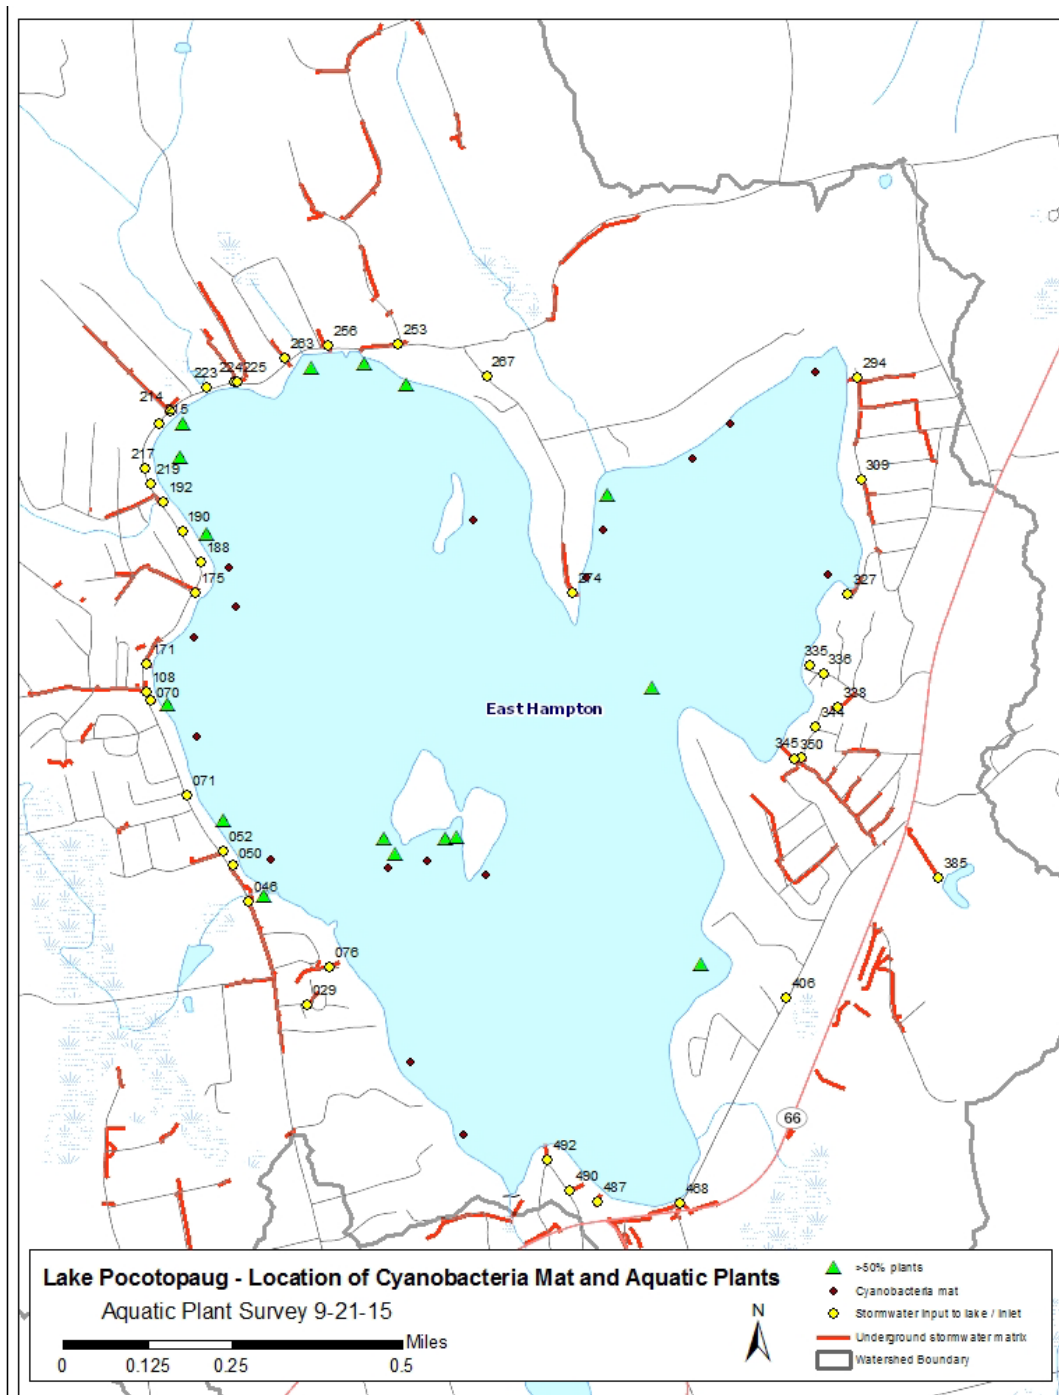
263 256 253 267 294 223 224 225 214 215 217 219 192 190 188 175 171 108 070 071 052 050 046 076 029 274 309 327 335 336 338 344 345 350 385 406 66 492 490 487 468

East Hampton

Lake Pocotopaug - Location of Cyanobacteria Mat and Aquatic Plants
Aquatic Plant Survey 9-21-15

Miles
0 0.125 0.25 0.5

N

>50% plants
Cyanobacteria mat
Stormwater input to lake / inlet
Underground stormwater matrix
Watershed Boundary